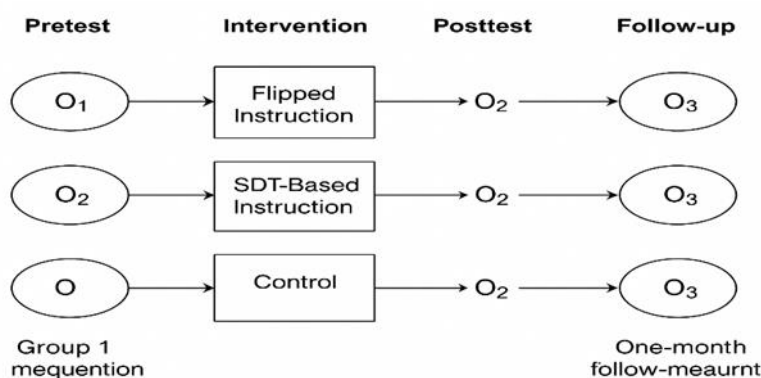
Pretest

Intervention

Posttest

Follow-up

$O_1$

Flipped Instruction

$O_2$

$O_3$

$O_2$

SDT-Based Instruction

$O_2$

$O_3$

O

Control

$O_2$

$O_3$

Group 1 mequention

One-month follow-meaurnt